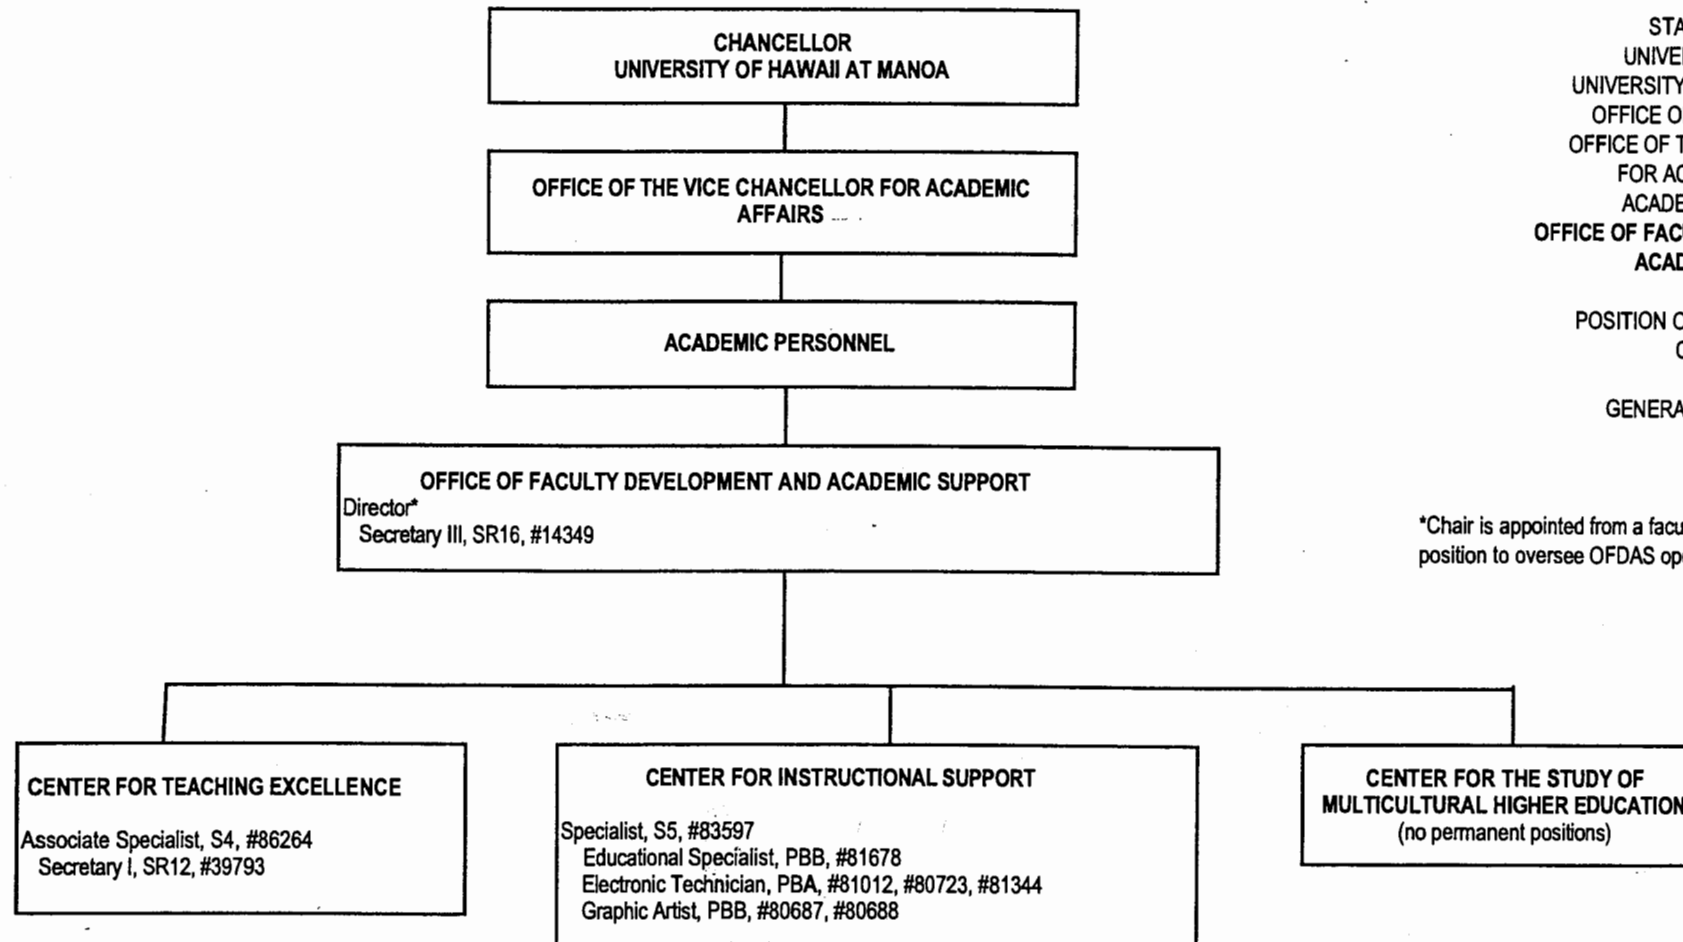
CHANCELLOR
UNIVERSITY OF HAWAII AT MANOA

OFFICE OF THE VICE CHANCELLOR FOR ACADEMIC AFFAIRS

ACADEMIC PERSONNEL

OFFICE OF FACULTY DEVELOPMENT AND ACADEMIC SUPPORT
Director*
Secretary III, SR16, #14349

CENTER FOR TEACHING EXCELLENCE
Associate Specialist, S4, #86264
Secretary I, SR12, #39793

CENTER FOR INSTRUCTIONAL SUPPORT
Specialist, S5, #83597
Educational Specialist, PBB, #81678
Electronic Technician, PBA, #81012, #80723, #81344
Graphic Artist, PBB, #80687, #80688

CENTER FOR THE STUDY OF MULTICULTURAL HIGHER EDUCATION
(no permanent positions)

STA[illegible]
UNIVE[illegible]
UNIVERSITY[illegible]
OFFICE O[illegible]
OFFICE OF T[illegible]
FOR AC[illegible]
ACADE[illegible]
OFFICE OF FAC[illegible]
ACAD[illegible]

POSITION C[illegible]
C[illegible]

GENERA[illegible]

*Chair is appointed from a facu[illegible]
position to oversee OFDAS op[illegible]